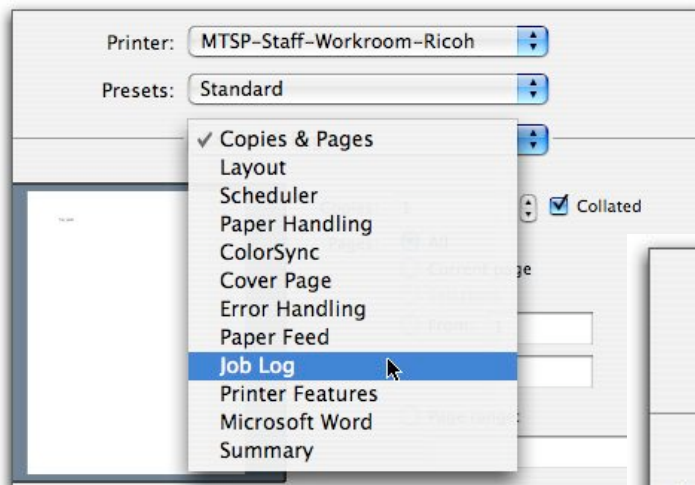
Printer: MTSP-Staff-Workroom-Ricoh

Presets: Standard

✓ Copies & Pages
Layout
Scheduler
Paper Handling
ColorSync
Cover Page
Error Handling
Paper Feed
Job Log
Printer Features
Microsoft Word
Summary

Collated